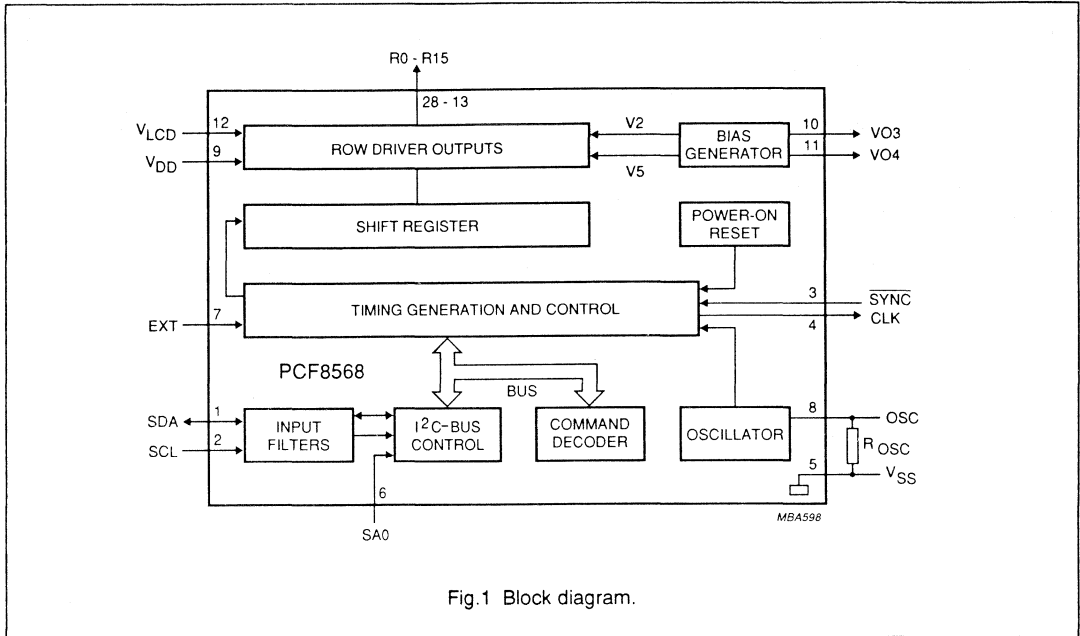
R0 - R15

28 - 13

$V_{LCD}$ 12

$V_{DD}$ 9

ROW DRIVER OUTPUTS

V2

V5

BIAS GENERATOR

10 VO3

11 VO4

SHIFT REGISTER

POWER-ON RESET

TIMING GENERATION AND CONTROL

EXT 7

3 $\overline{SYNC}$

4 CLK

PCF8568

BUS

SDA 1

SCL 2

INPUT FILTERS

$I^2C$-BUS CONTROL

COMMAND DECODER

OSCILLATOR

8 OSC

$R_{OSC}$

5 $V_{SS}$

6

SA0

MBA598

Fig.1 Block diagram.